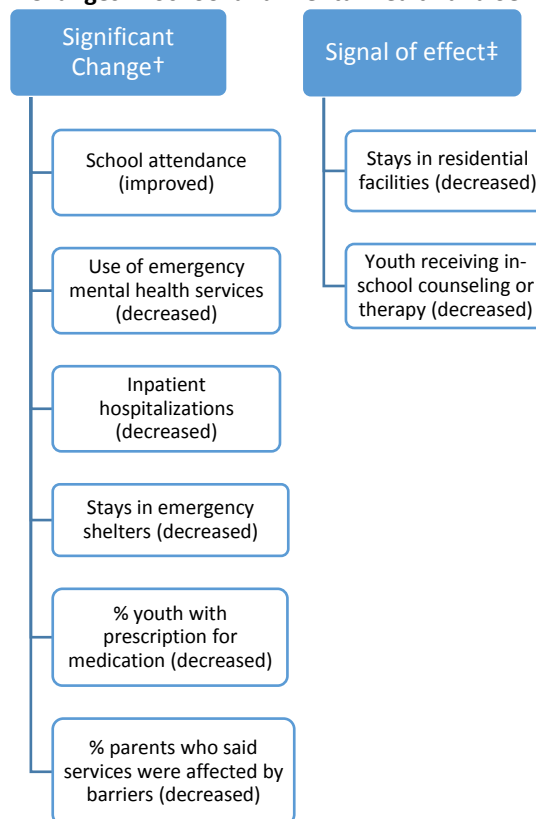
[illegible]

Significant Change†

School attendance (improved)

Use of emergency mental health services (decreased)

Inpatient hospitalizations (decreased)

Stays in emergency shelters (decreased)

% youth with prescription for medication (decreased)

% parents who said services were affected by barriers (decreased)

Signal of effect‡

Stays in residential facilities (decreased)

Youth receiving in-school counseling or therapy (decreased)